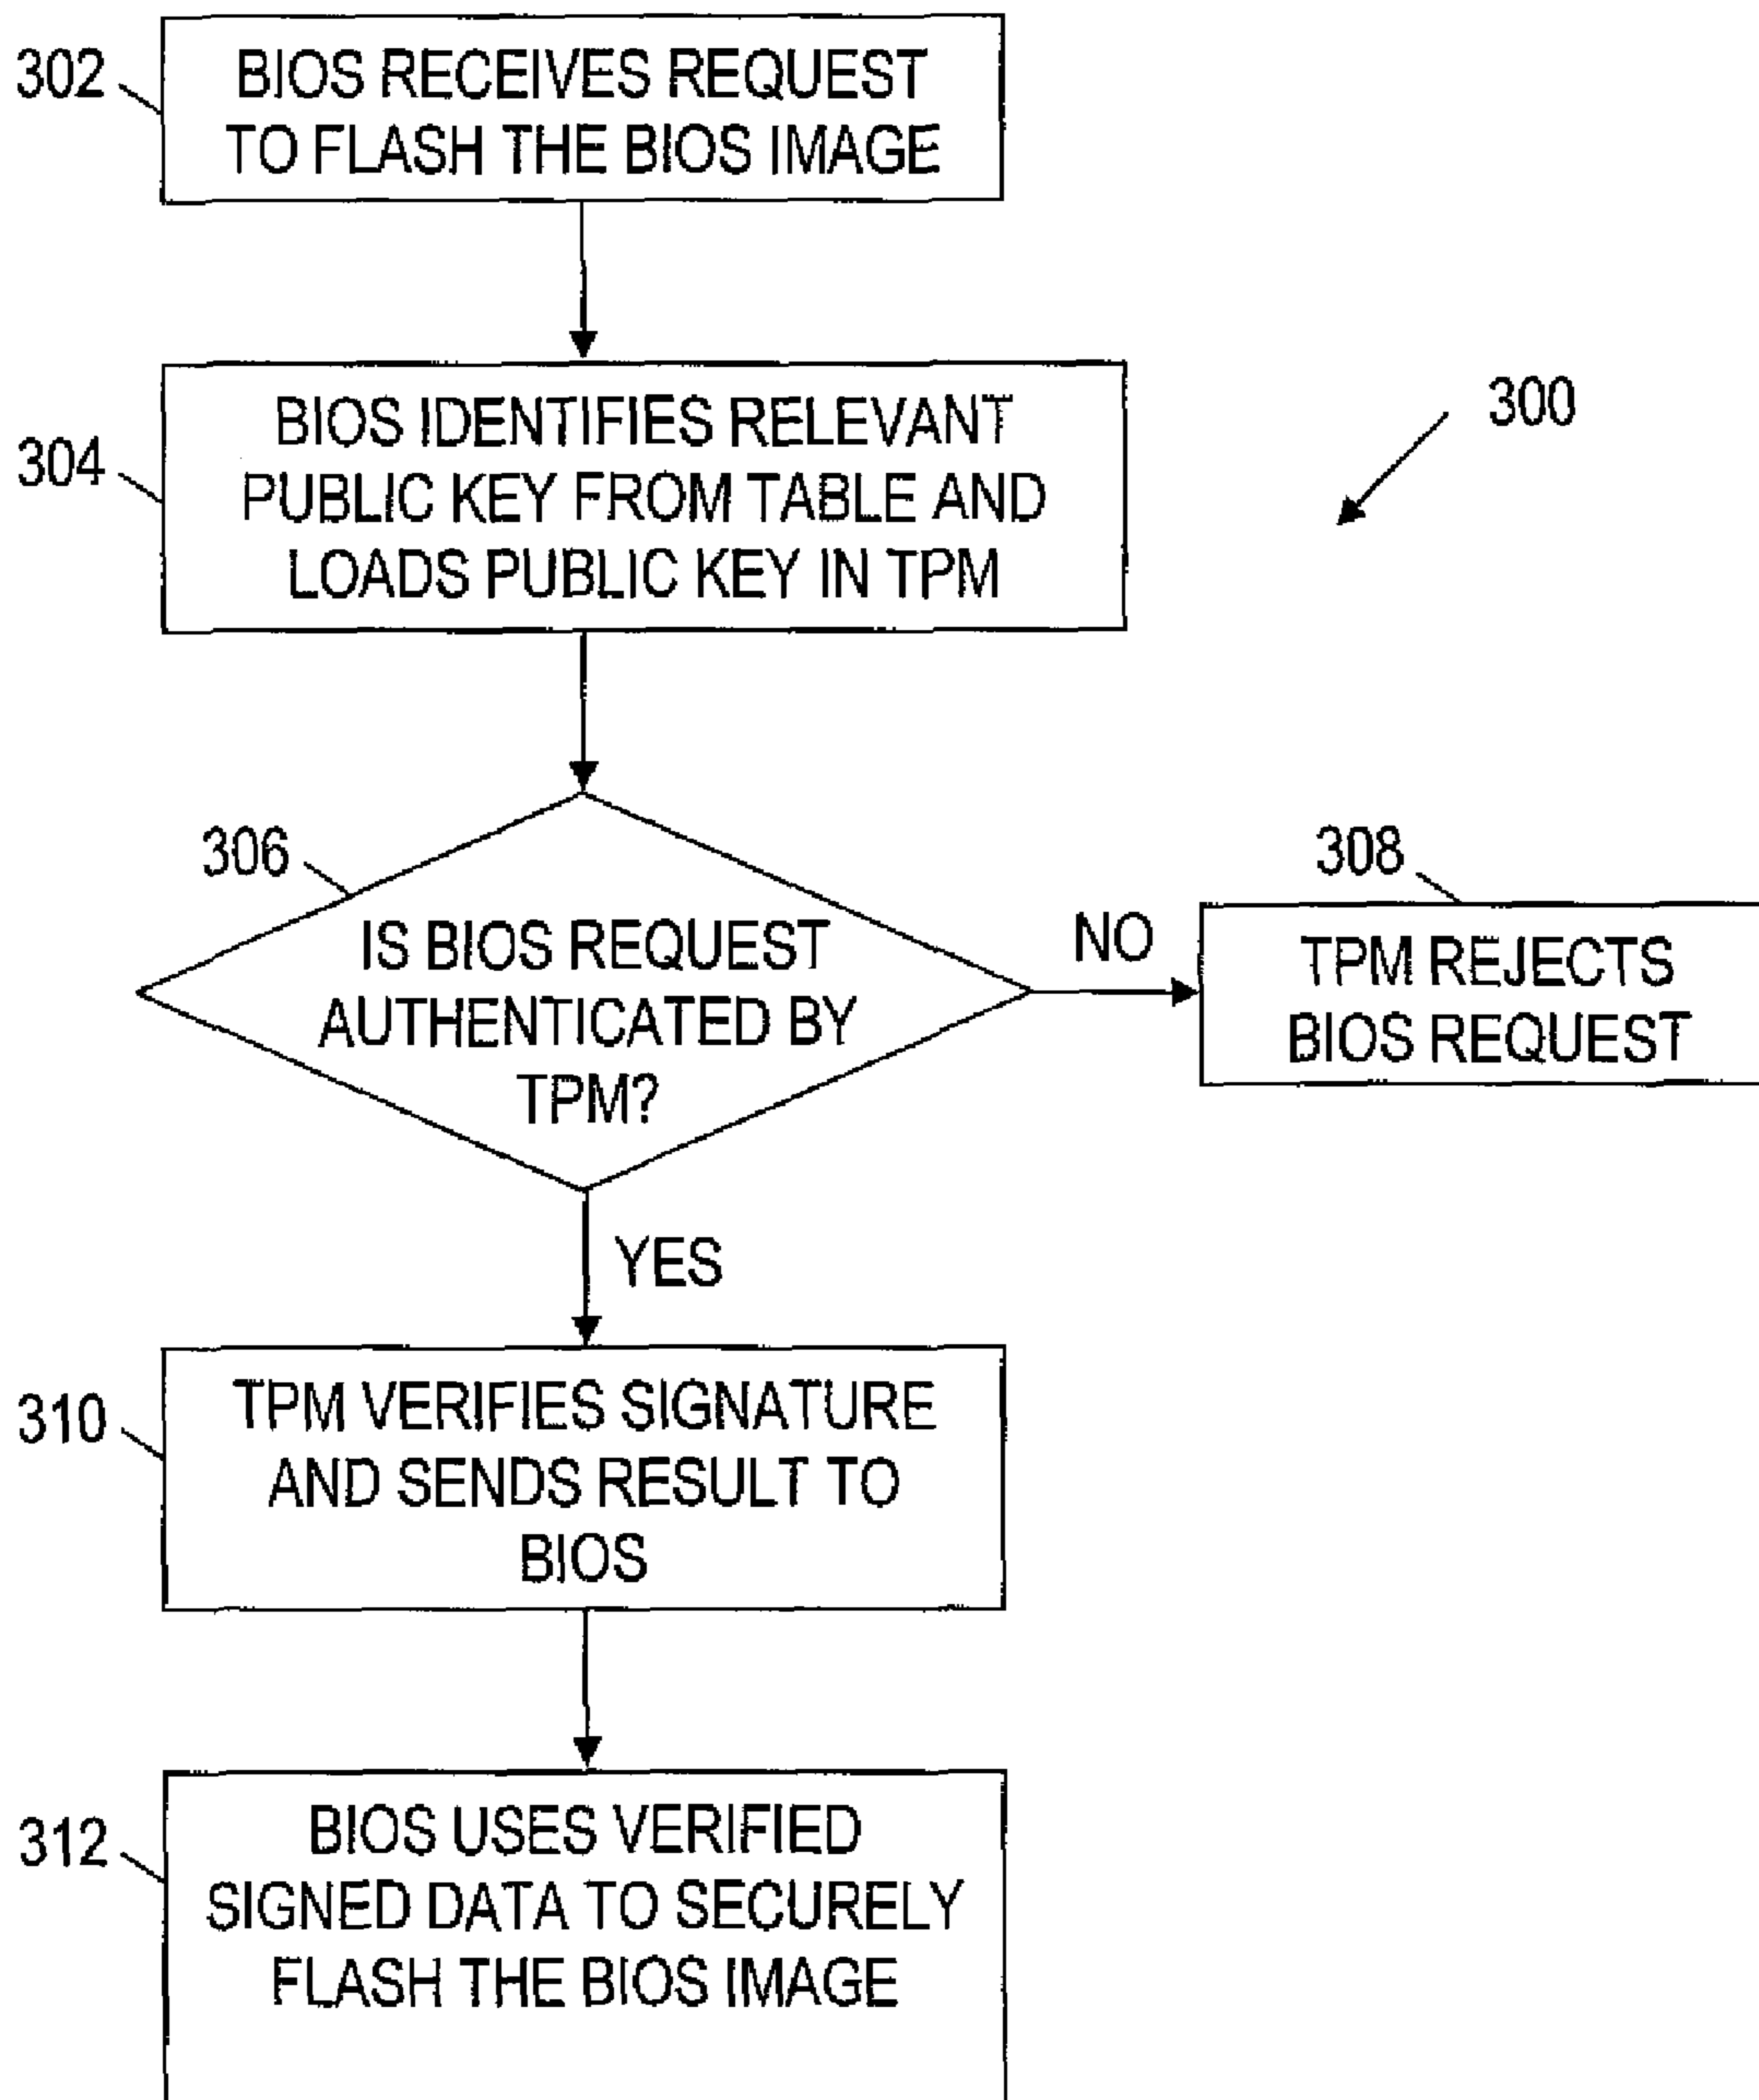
302
BIOS RECEIVES REQUEST TO FLASH THE BIOS IMAGE

300

304
BIOS IDENTIFIES RELEVANT PUBLIC KEY FROM TABLE AND LOADS PUBLIC KEY IN TPM

306
IS BIOS REQUEST AUTHENTICATED BY TPM?

NO

308
TPM REJECTS BIOS REQUEST

YES

310
TPM VERIFIES SIGNATURE AND SENDS RESULT TO BIOS

312
BIOS USES VERIFIED SIGNED DATA TO SECURELY FLASH THE BIOS IMAGE